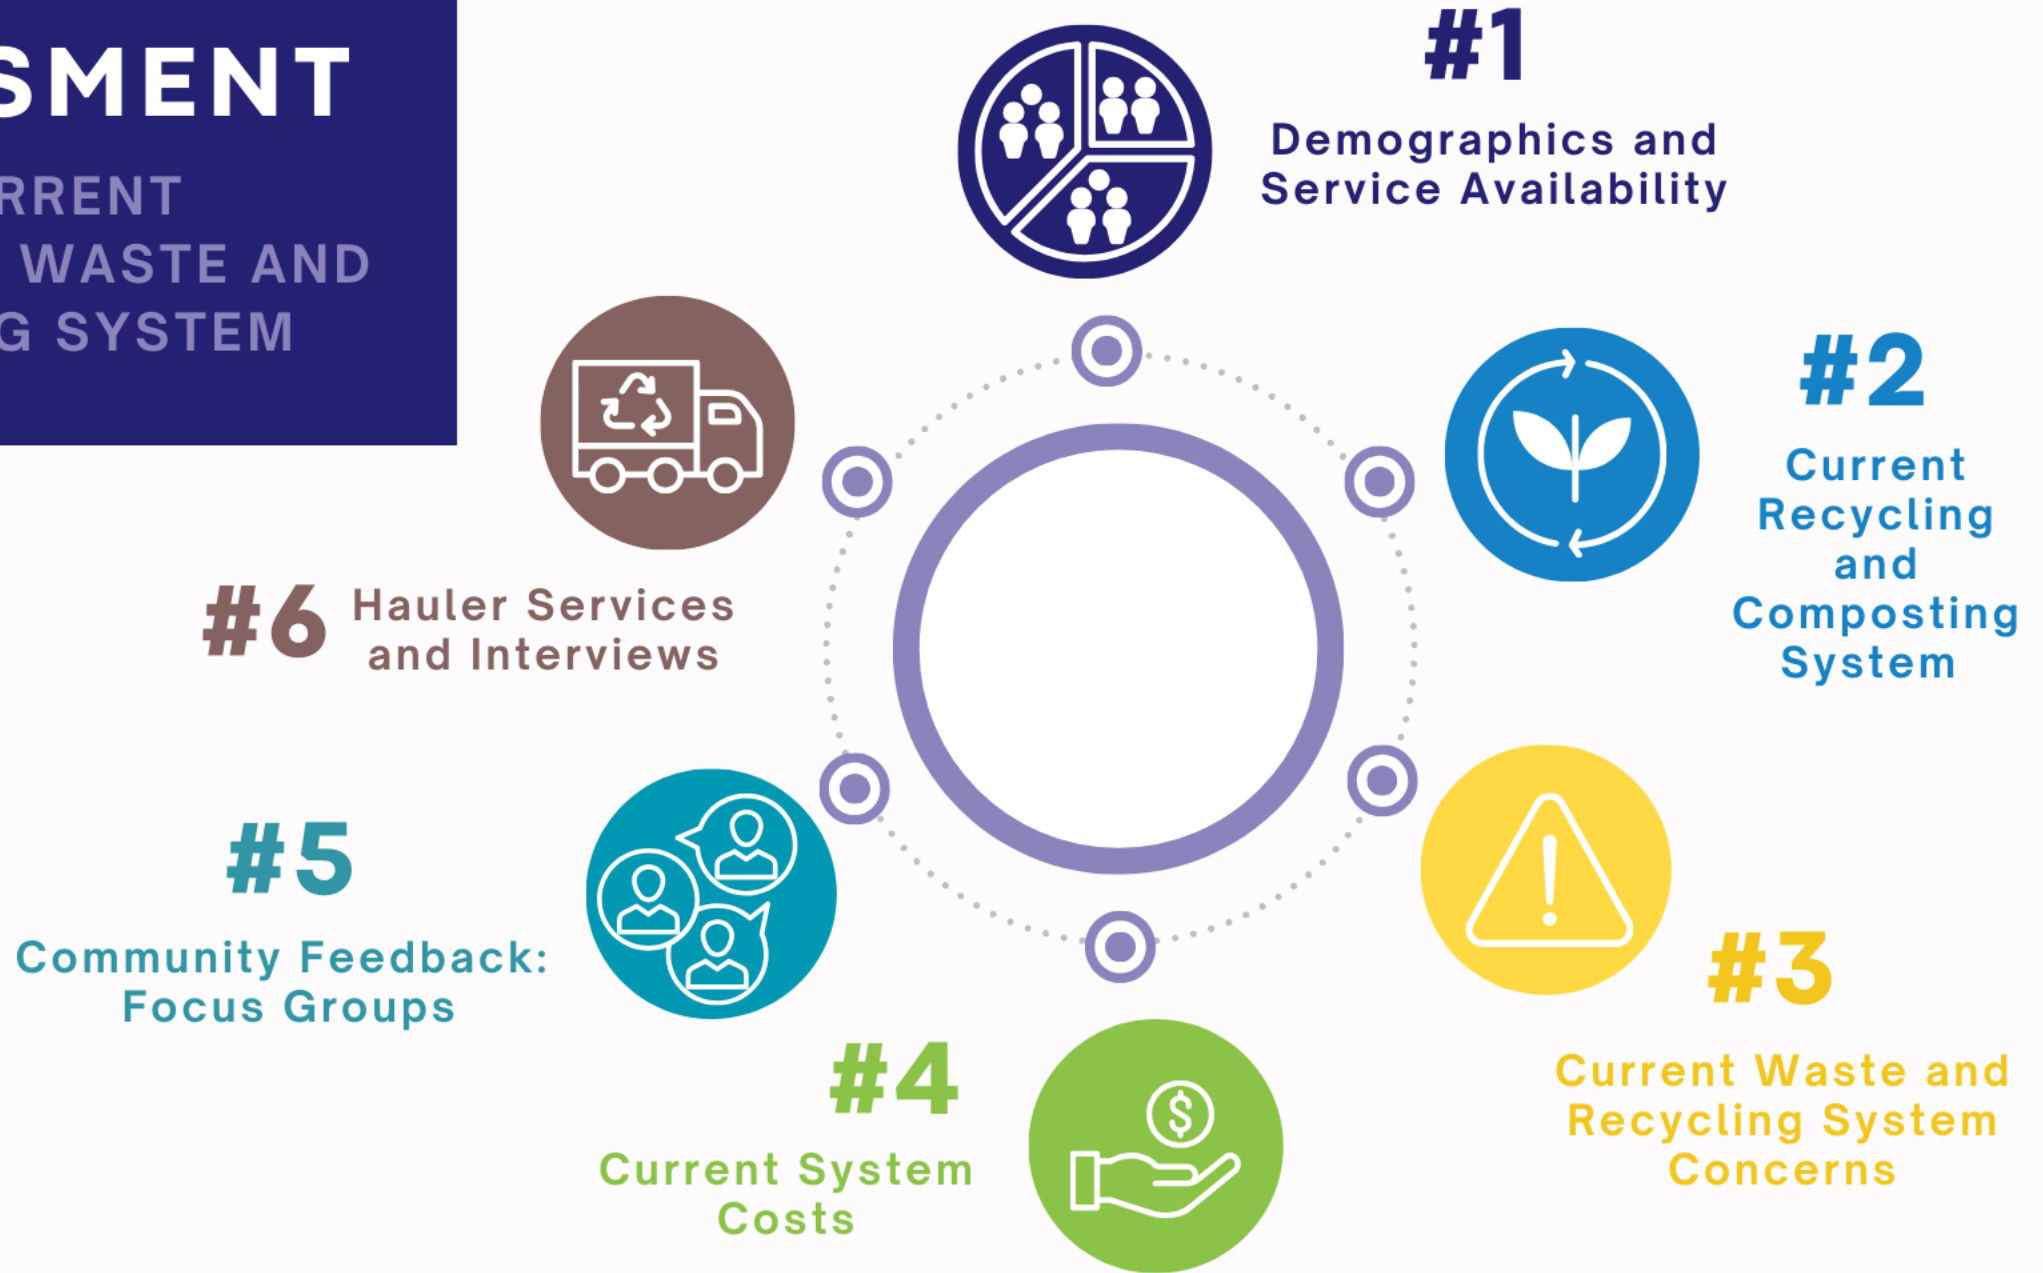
SMENT

RRENT
WASTE AND
G SYSTEM

#1
Demographics and Service Availability

#2
Current Recycling and Composting System

#3
Current Waste and Recycling System Concerns

#4
Current System Costs

#5
Community Feedback: Focus Groups

#6 Hauler Services and Interviews